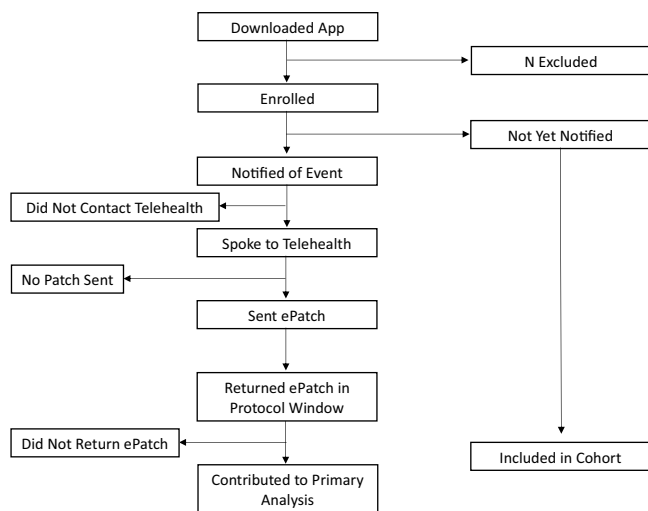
Downloaded App

N Excluded

Enrolled

Not Yet Notified

Notified of Event

Did Not Contact Telehealth

Spoke to Telehealth

No Patch Sent

Sent ePatch

Returned ePatch in Protocol Window

Did Not Return ePatch

Included in Cohort

Contributed to Primary Analysis